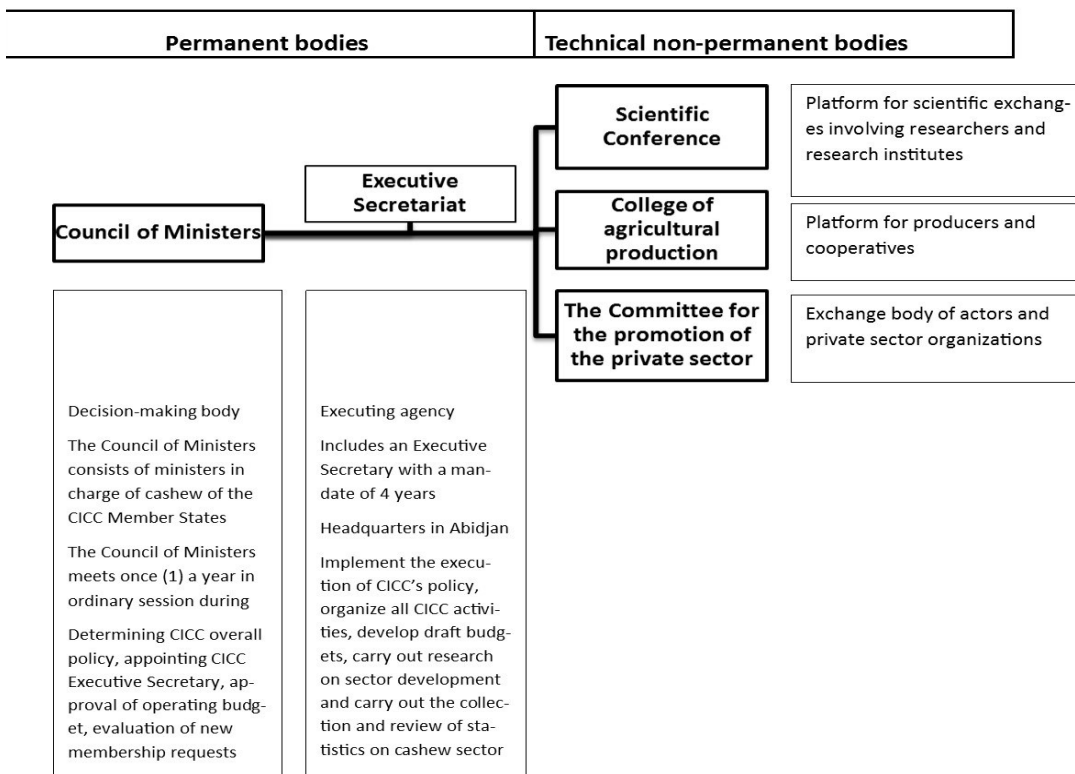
Permanent bodies

Technical non-permanent bodies

Council of Ministers

Executive Secretariat

Scientific Conference

Platform for scientific exchanges involving researchers and research institutes

College of agricultural production

Platform for producers and cooperatives

The Committee for the promotion of the private sector

Exchange body of actors and private sector organizations

Decision-making body

The Council of Ministers consists of ministers in charge of cashew of the CICC Member States

The Council of Ministers meets once (1) a year in ordinary session during

Determining CICC overall policy, appointing CICC Executive Secretary, approval of operating budget, evaluation of new membership requests

Executing agency

Includes an Executive Secretary with a mandate of 4 years

Headquarters in Abidjan

Implement the execution of CICC's policy, organize all CICC activities, develop draft budgets, carry out research on sector development and carry out the collection and review of statistics on cashew sector